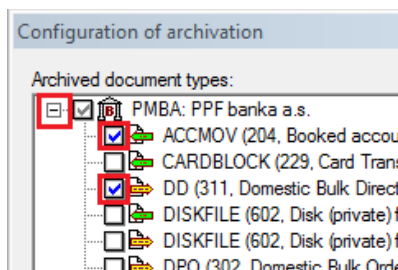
Configuration of archivation

Archived document types:

PMBA: PPF banka a.s.
ACCMOV (204, Booked accou
CARDBLOCK (229, Card Trans
DD (311, Domestic Bulk Direct
DISKFILE (602, Disk (private) f
DISKFILE (602, Disk (private) f
DPO (302, Domestic Bulk Orde